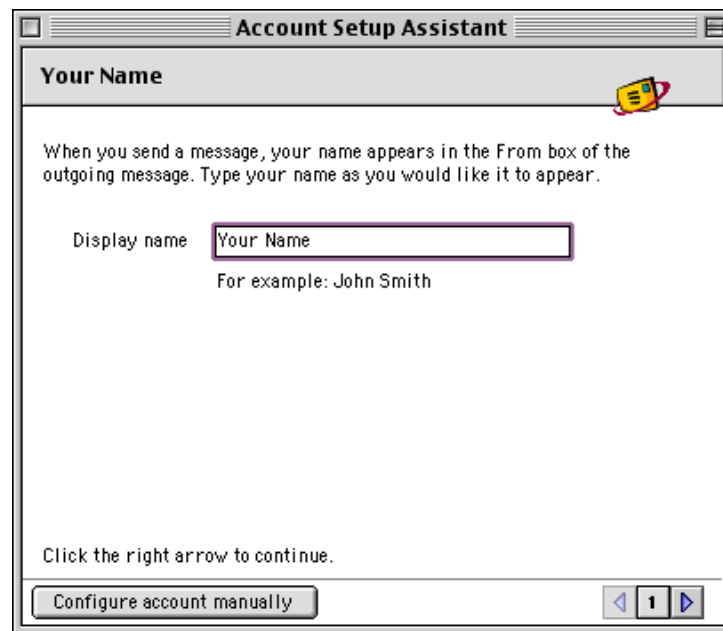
Account Setup Assistant

Your Name

When you send a message, your name appears in the From box of the outgoing message. Type your name as you would like it to appear.

Display name Your Name

For example: John Smith

Click the right arrow to continue.

Configure account manually

1